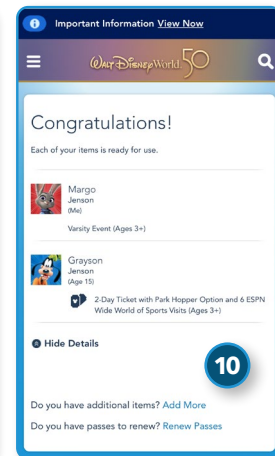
Important Information View Now

Walt Disney World 50

Congratulations!

Each of your items is ready for use.

Margo
Jenson
(Me)

Varsity Event (Ages 3+)

Grayson
Jenson
(Age 15)

2-Day Ticket with Park Hopper Option and 6 ESPN Wide World of Sports Visits (Ages 3+)

Hide Details

10

Do you have additional items? Add More

Do you have passes to renew? Renew Passes